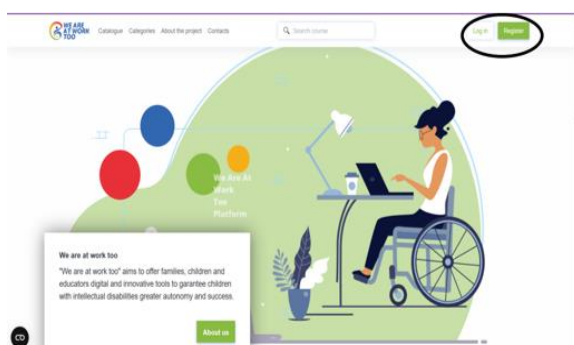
WE ARE AT WORK TOO

Catalogue Categories About the project Contacts

Search course

Log in Register

We Are At Work Too Platform

We are at work too

"We are at work too" aims to offer families, children and educators digital and innovative tools to garantee children with intellectual disabilities greater autonomy and success.

About us